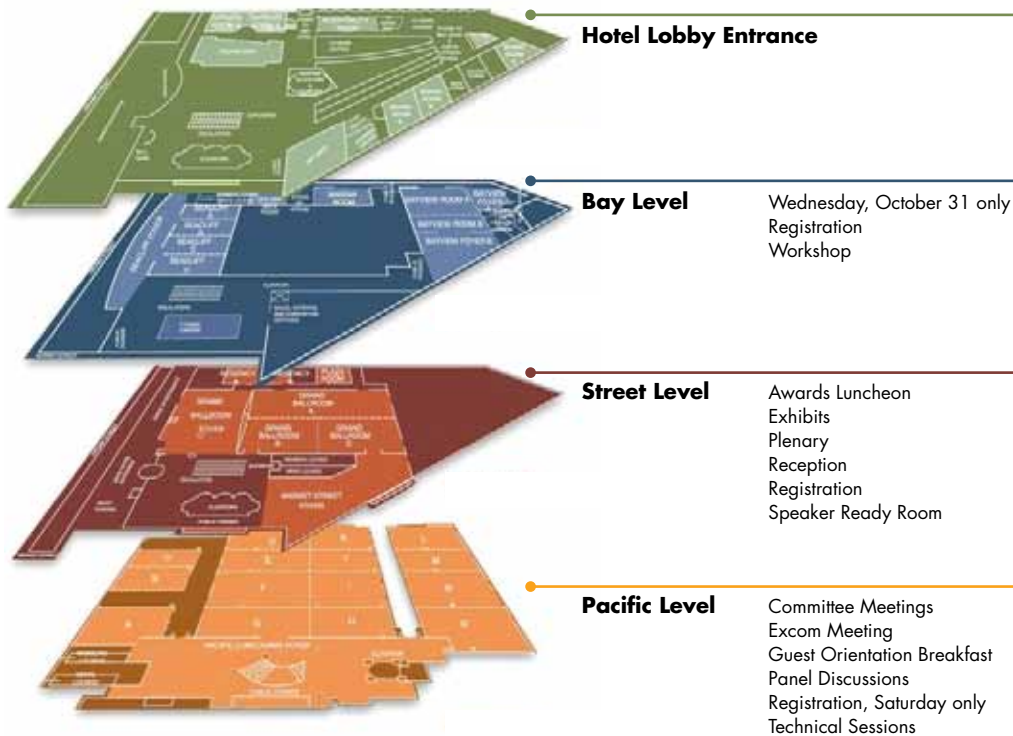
Hotel Lobby Entrance

Bay Level
Wednesday, October 31 only
Registration
Workshop

Street Level
Awards Luncheon
Exhibits
Plenary
Reception
Registration
Speaker Ready Room

Pacific Level
Committee Meetings
Excom Meeting
Guest Orientation Breakfast
Panel Discussions
Registration, Saturday only
Technical Sessions